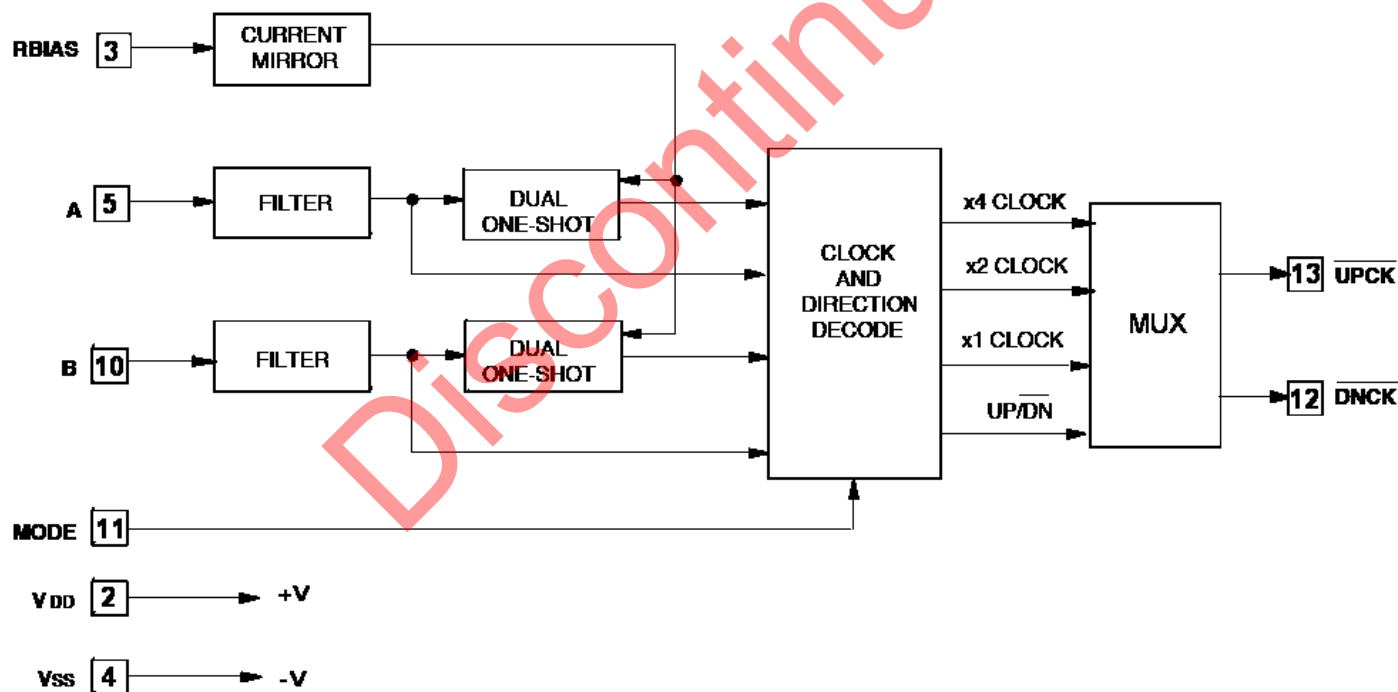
RBIAS 3
CURRENT MIRROR
A 5
FILTER
DUAL ONE-SHOT
B 10
FILTER
DUAL ONE-SHOT
CLOCK AND DIRECTION DECODE
x4 CLOCK
x2 CLOCK
x1 CLOCK
UP/$\overline{DN}$
MUX
13 $\overline{UPCK}$
12 $\overline{DNCK}$
MODE 11
V DD 2 +V
Vss 4 -V
Discontinued